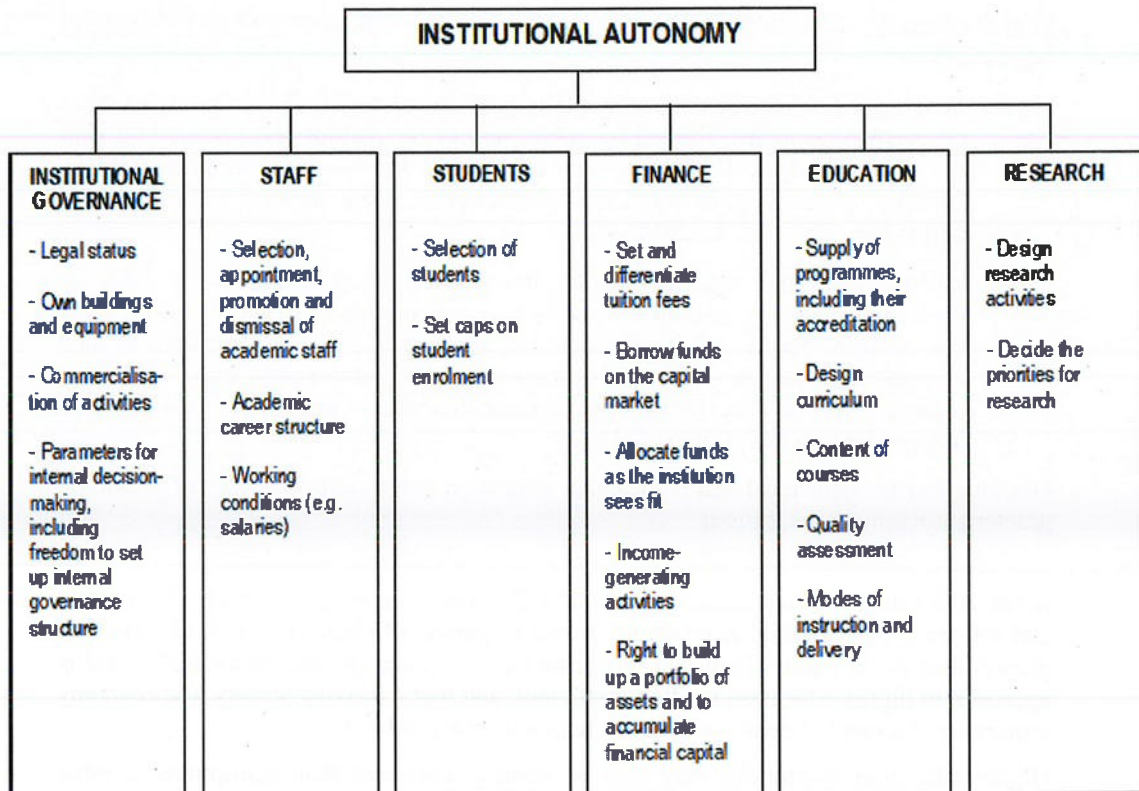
INSTITUTIONAL AUTONOMY

INSTITUTIONAL GOVERNANCE

- Legal status

- Own buildings and equipment

- Commercialisation of activities

- Parameters for internal decision-making, including freedom to set up internal governance structure

STAFF

- Selection, appointment, promotion and dismissal of academic staff

- Academic career structure

- Working conditions (e.g. salaries)

STUDENTS

- Selection of students

- Set caps on student enrolment

FINANCE

- Set and differentiate tuition fees

- Borrow funds on the capital market

- Allocate funds as the institution sees fit

- Income-generating activities

- Right to build up a portfolio of assets and to accumulate financial capital

EDUCATION

- Supply of programmes, including their accreditation

- Design curriculum

- Content of courses

- Quality assessment

- Modes of instruction and delivery

RESEARCH

- Design research activities

- Decide the priorities for research